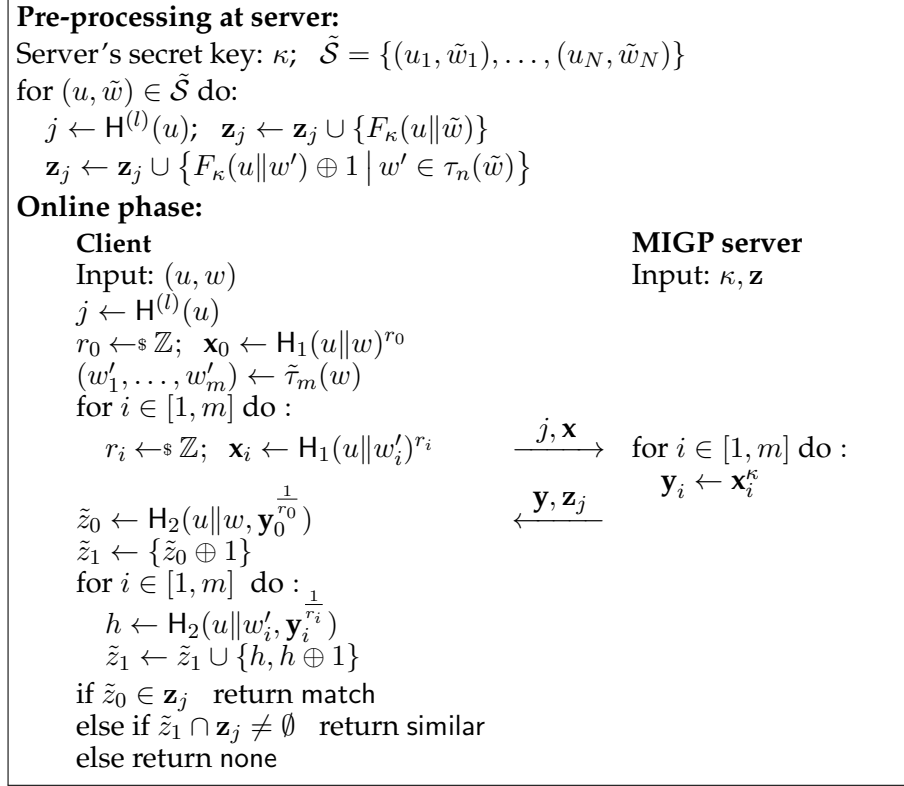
**Pre-processing at server:**
Server's secret key: $\kappa$; $\tilde{\mathcal{S}} = \{(u_1, \tilde{w}_1), \ldots, (u_N, \tilde{w}_N)\}$
for $(u, \tilde{w}) \in \tilde{\mathcal{S}}$ do:
$j \leftarrow \mathsf{H}^{(l)}(u)$; $\mathbf{z}_j \leftarrow \mathbf{z}_j \cup \{F_\kappa(u \| \tilde{w})\}$
$\mathbf{z}_j \leftarrow \mathbf{z}_j \cup \{F_\kappa(u \| w') \oplus 1 \mid w' \in \tau_n(\tilde{w})\}$

**Online phase:**

**Client**
Input: $(u, w)$
$j \leftarrow \mathsf{H}^{(l)}(u)$
$r_0 \leftarrow\!\$\, \mathbb{Z}$; $\mathbf{x}_0 \leftarrow \mathsf{H}_1(u \| w)^{r_0}$
$(w'_1, \ldots, w'_m) \leftarrow \tilde{\tau}_m(w)$
for $i \in [1, m]$ do :
$r_i \leftarrow\!\$\, \mathbb{Z}$; $\mathbf{x}_i \leftarrow \mathsf{H}_1(u \| w'_i)^{r_i}$

$j, \mathbf{x}$

$\mathbf{y}, \mathbf{z}_j$

$\tilde{z}_0 \leftarrow \mathsf{H}_2(u \| w, \mathbf{y}_0^{\frac{1}{r_0}})$
$\tilde{z}_1 \leftarrow \{\tilde{z}_0 \oplus 1\}$
for $i \in [1, m]$ do :
$h \leftarrow \mathsf{H}_2(u \| w'_i, \mathbf{y}_i^{\frac{1}{r_i}})$
$\tilde{z}_1 \leftarrow \tilde{z}_1 \cup \{h, h \oplus 1\}$
if $\tilde{z}_0 \in \mathbf{z}_j$ return match
else if $\tilde{z}_1 \cap \mathbf{z}_j \neq \emptyset$ return similar
else return none

**MIGP server**
Input: $\kappa, \mathbf{z}$
for $i \in [1, m]$ do :
$\mathbf{y}_i \leftarrow \mathbf{x}_i^\kappa$